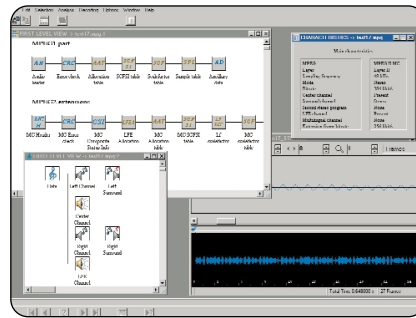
File Selection Analysis Decoding Options Window Help

FIRST LEVEL VIEW :: test17.mpeg

MPEG1 part

A/H Audio header
CRC Error check
Allocation table
SCFSI table
Scalefactor table
Sample table
AD Ancillary data

MPEG2 extension

MC Header
CRC MC Error check
MC Composite Status Info
LFE Allocation
MC Allocation table
MC SCFSI table
LF scalefactor
MC scalefactor table

CHARACTERISTICS :: test17.mpeg

Main characteristics

MPEG1
Layer
Sampling frequency
Mode
Bitrate
Center channel
Surround channel
Second stereo program
LFE channel
Multilingual channel
Extension Stream bitrate

MPEG2 MC
Layer II
48 kHz
Stereo
384 kbit/s
Present
Stereo
None
Present
None
0 kbit/s

Left Channel
Left Surround
Center Channel
Right Channel
Right Surround
LFE Channel

1 Frames

Total Time: 0:00:00:00 / 27 Frames